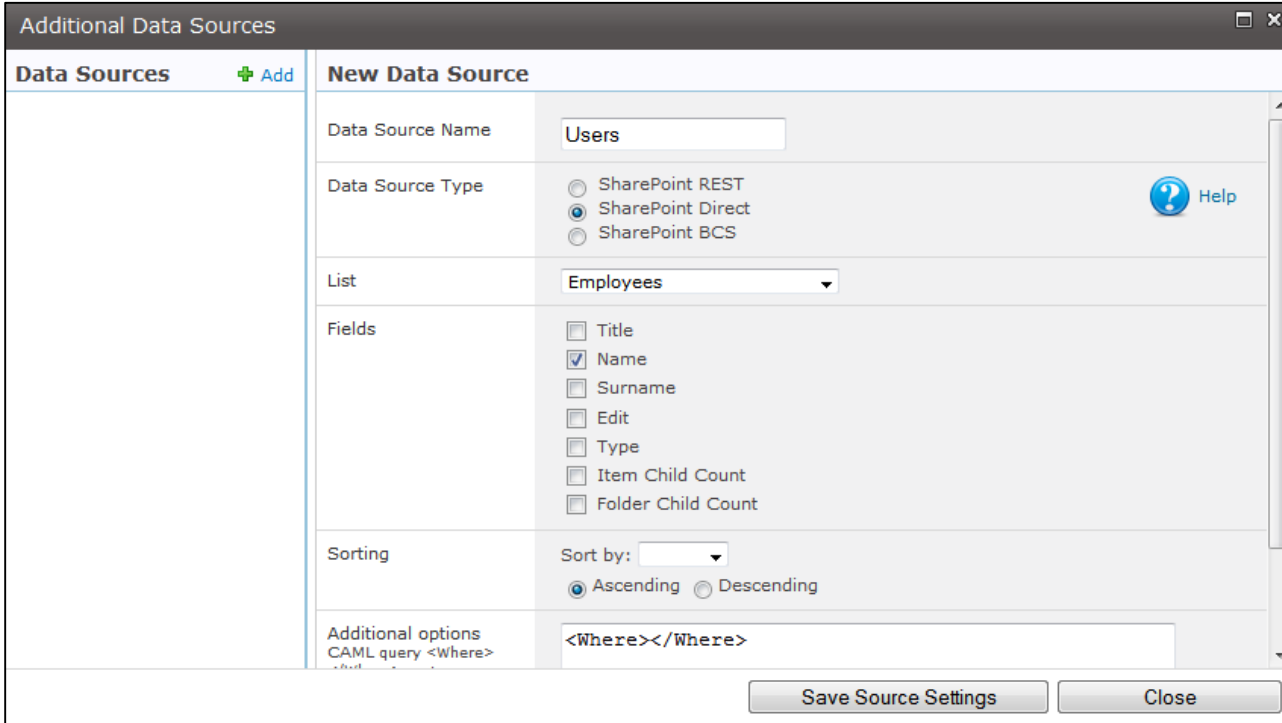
Additional Data Sources

Data Sources
Add

New Data Source

Data Source Name
Users

Data Source Type
SharePoint REST
SharePoint Direct
SharePoint BCS
Help

List
Employees

Fields
Title
Name
Surname
Edit
Type
Item Child Count
Folder Child Count

Sorting
Sort by:
Ascending
Descending

Additional options
CAML query <Where>
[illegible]
<Where></Where>

Save Source Settings
Close